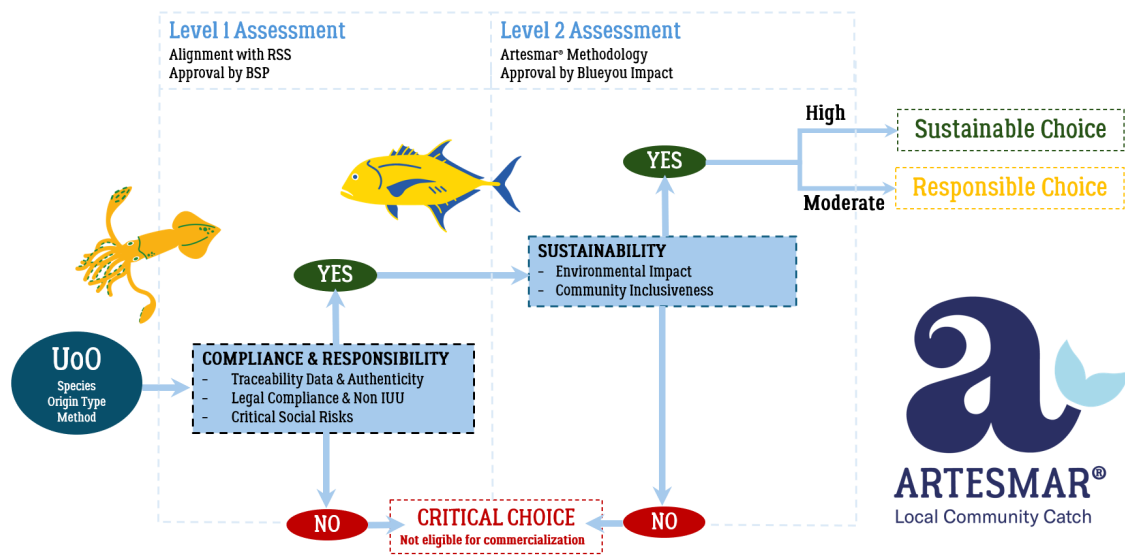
Level 1 Assessment
Alignment with RSS
Approval by BSP

Level 2 Assessment
Artesmar® Methodology
Approval by Blueyou Impact

High
Sustainable Choice
YES
Responsible Choice
Moderate

SUSTAINABILITY
- Environmental Impact
- Community Inclusiveness

YES

UoO
Species
Origin Type
Method

COMPLIANCE & RESPONSIBILITY
- Traceability Data & Authenticity
- Legal Compliance & Non IUU
- Critical Social Risks

NO
CRITICAL CHOICE
Not eligible for commercialization
NO

a
ARTESMAR®
Local Community Catch